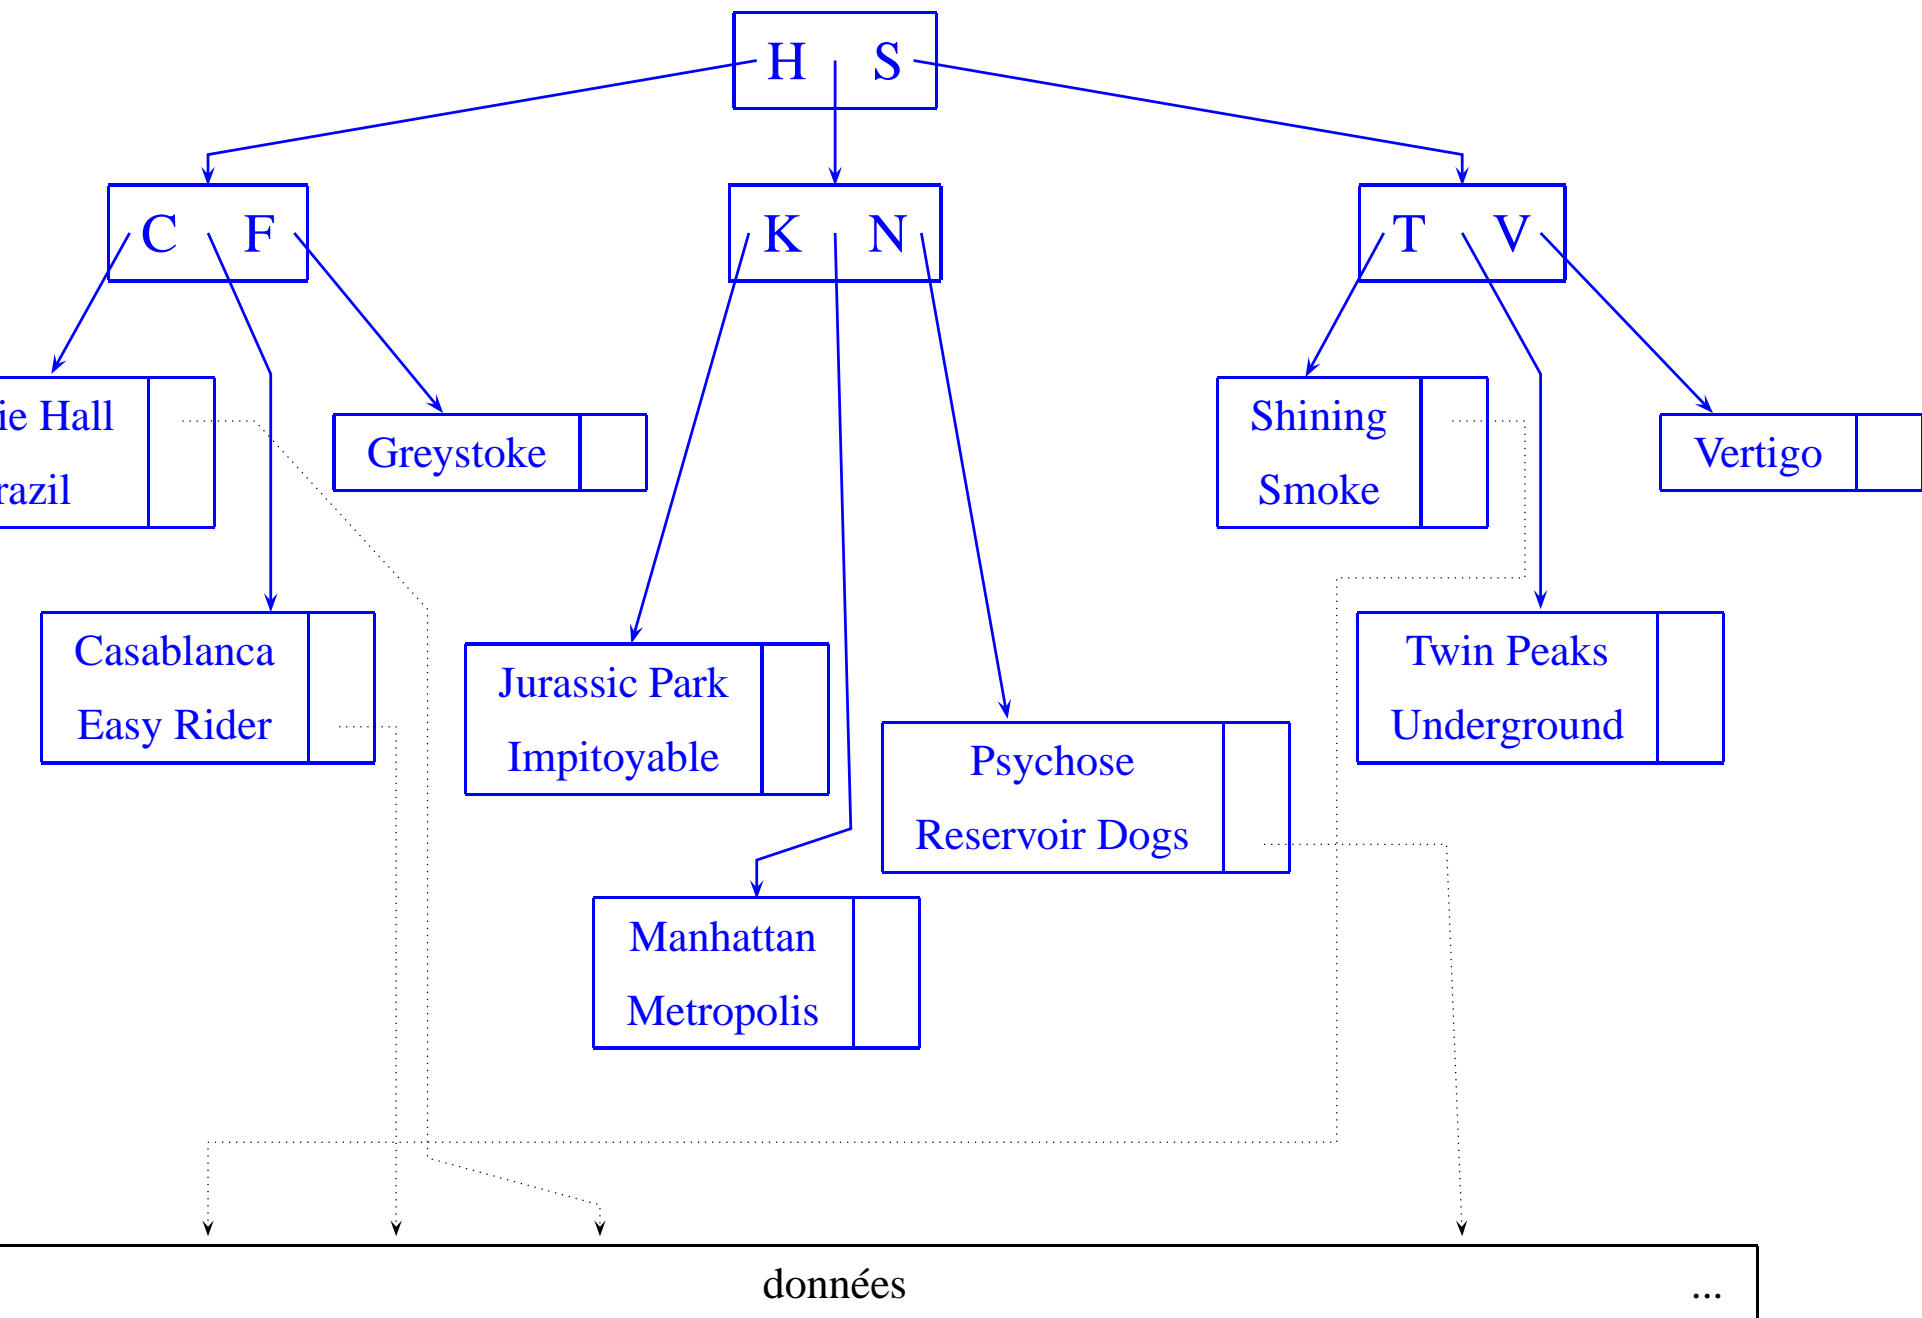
H S

C F

K N

T V

ie Hall
razil

Greystoke

Shining
Smoke

Vertigo

Casablanca
Easy Rider

Jurassic Park
Impitoyable

Psychose
Reservoir Dogs

Twin Peaks
Underground

Manhattan
Metropolis

données ...